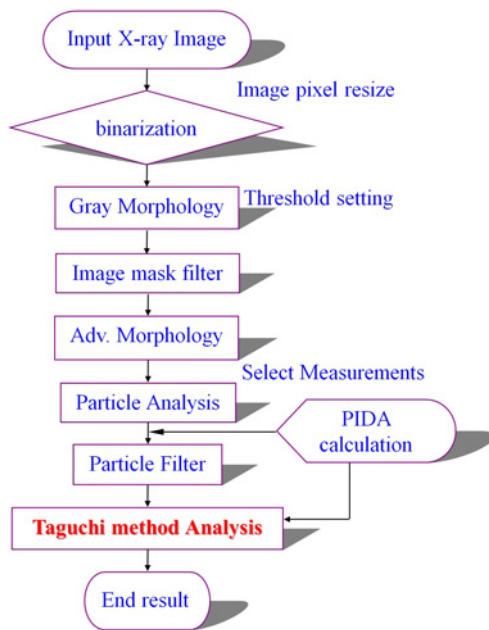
Input X-ray Image

Image pixel resize

binarization

Gray Morphology

Threshold setting

Image mask filter

Adv. Morphology

Select Measurements

Particle Analysis

PIDA calculation

Particle Filter

Taguchi method Analysis

End result